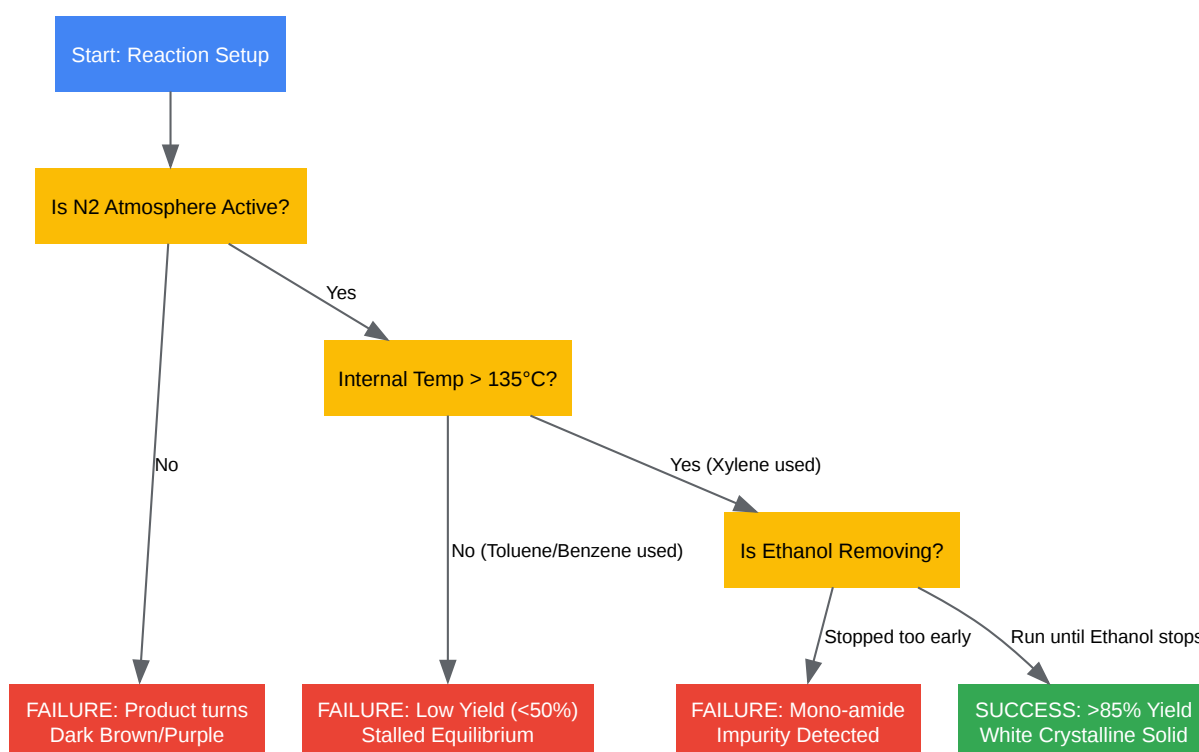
Start: Reaction Setup

Is N2 Atmosphere Active?

Yes

Internal Temp > 135°C?

No

Yes (Xylene used)

No (Toluene/Benzene used)

Is Ethanol Removing?

Stopped too early

Run until Ethanol stops

FAILURE: Product turns Dark Brown/Purple

FAILURE: Low Yield (<50%) Stalled Equilibrium

FAILURE: Mono-amide Impurity Detected

SUCCESS: >85% Yield White Crystalline Solid